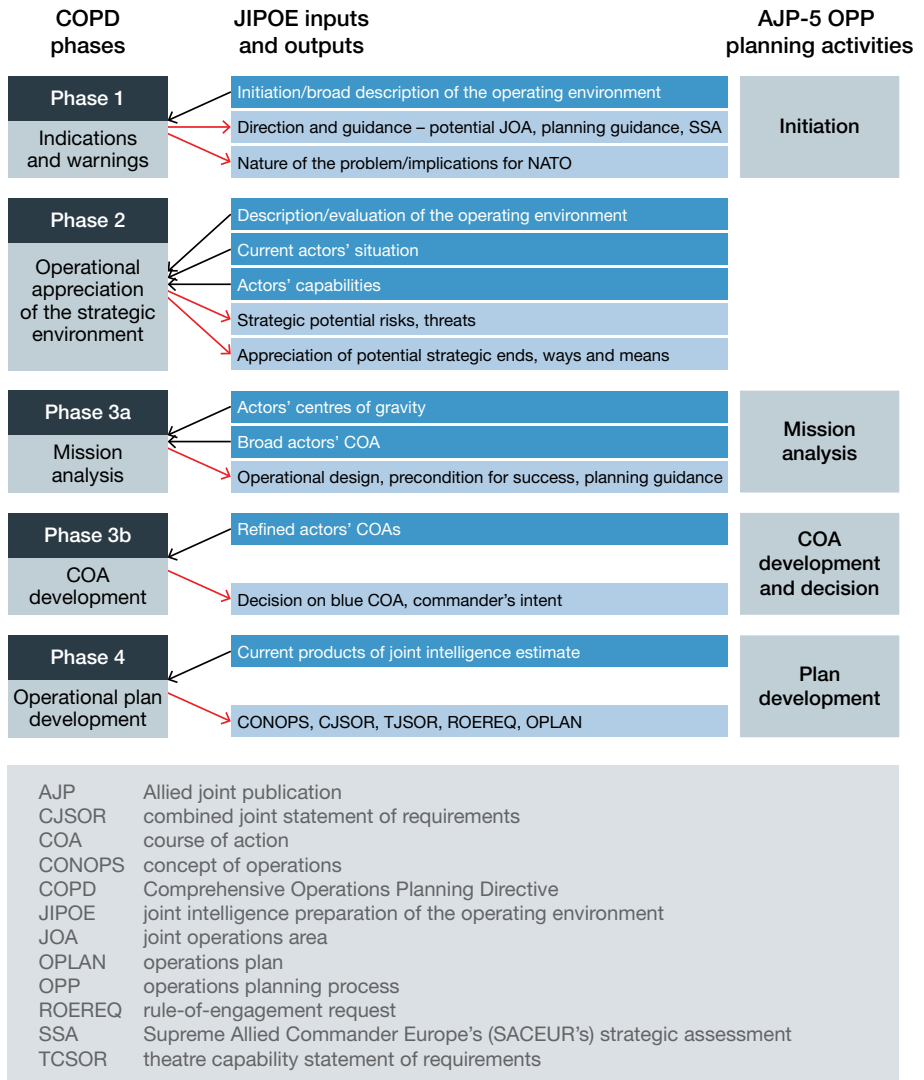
COPD phases

JIPOE inputs and outputs

AJP-5 OPP planning activities

Phase 1
Indications and warnings

Initiation/broad description of the operating environment
Direction and guidance – potential JOA, planning guidance, SSA
Nature of the problem/implications for NATO

Initiation

Phase 2
Operational appreciation of the strategic environment

Description/evaluation of the operating environment
Current actors' situation
Actors' capabilities
Strategic potential risks, threats
Appreciation of potential strategic ends, ways and means

Phase 3a
Mission analysis

Actors' centres of gravity
Broad actors' COA
Operational design, precondition for success, planning guidance

Mission analysis

Phase 3b
COA development

Refined actors' COAs
Decision on blue COA, commander's intent

COA development and decision

Phase 4
Operational plan development

Current products of joint intelligence estimate
CONOPS, CJSOR, TJSOR, ROEREQ, OPLAN

Plan development

| | |
|---|---|
| AJP | Allied joint publication |
| CJSOR | combined joint statement of requirements |
| COA | course of action |
| CONOPS | concept of operations |
| COPD | Comprehensive Operations Planning Directive |
| JIPOE | joint intelligence preparation of the operating environment |
| JOA | joint operations area |
| OPLAN | operations plan |
| OPP | operations planning process |
| ROEREQ | rule-of-engagement request |
| SSA | Supreme Allied Commander Europe's (SACEUR's) strategic assessment |
| TCSOR | theatre capability statement of requirements |